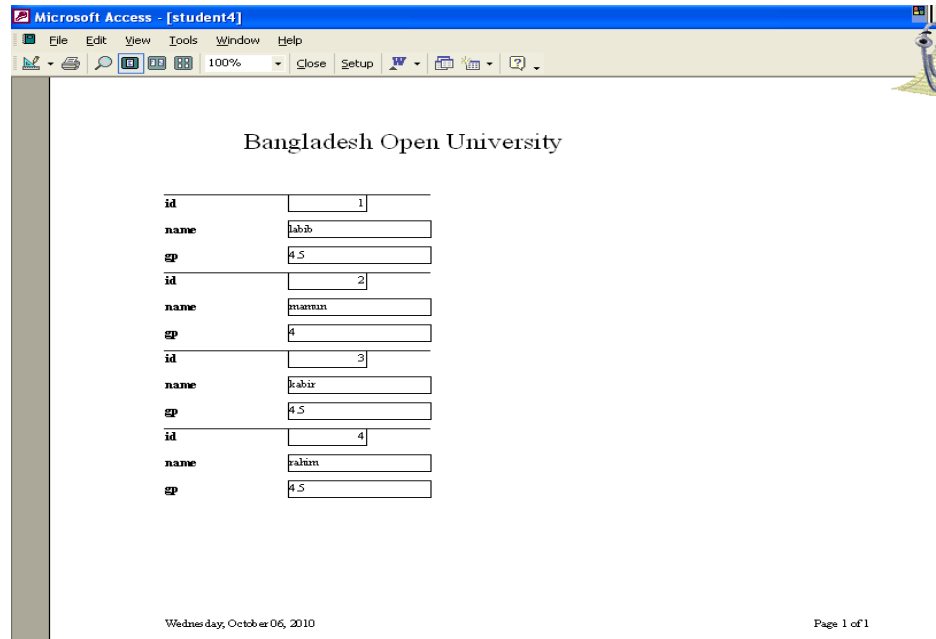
Microsoft Access - [student4]

File Edit View Tools Window Help

100% Close Setup

Bangladesh Open University

id 1
name labib
gp 4.5
id 2
name mamun
gp 4
id 3
name kabir
gp 4.5
id 4
name rahim
gp 4.5

Wednesday, October 06, 2010

Page 1 of 1